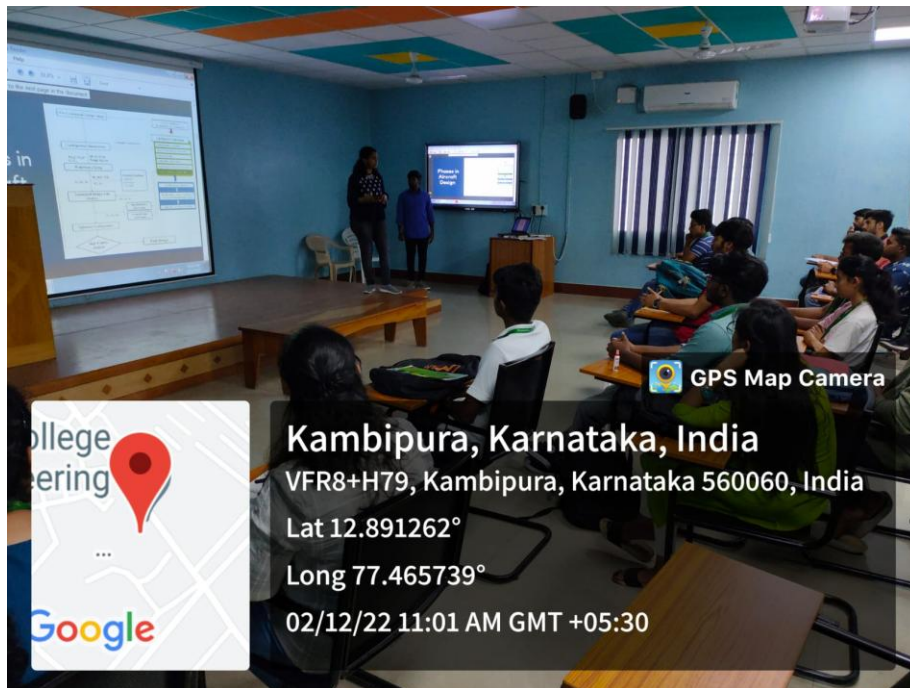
s in
ft

Phases in Aircraft Design

GPS Map Camera

ollege
eering

Google

Kambipura, Karnataka, India
VFR8+H79, Kambipura, Karnataka 560060, India
Lat 12.891262°
Long 77.465739°
02/12/22 11:01 AM GMT +05:30